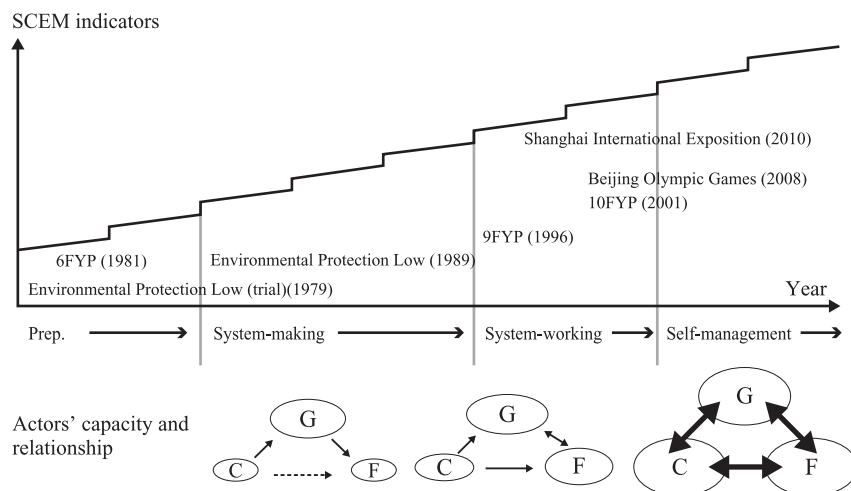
SCEM indicators

Shanghai International Exposition (2010)

Beijing Olympic Games (2008)

10FYP (2001)

9FYP (1996)

6FYP (1981)

Environmental Protection Low (1989)

Environmental Protection Low (trial)(1979)

Year

Prep.

System-making

System-working

Self-management

Actors' capacity and relationship

G

C

F

G

C

F

G

C

F